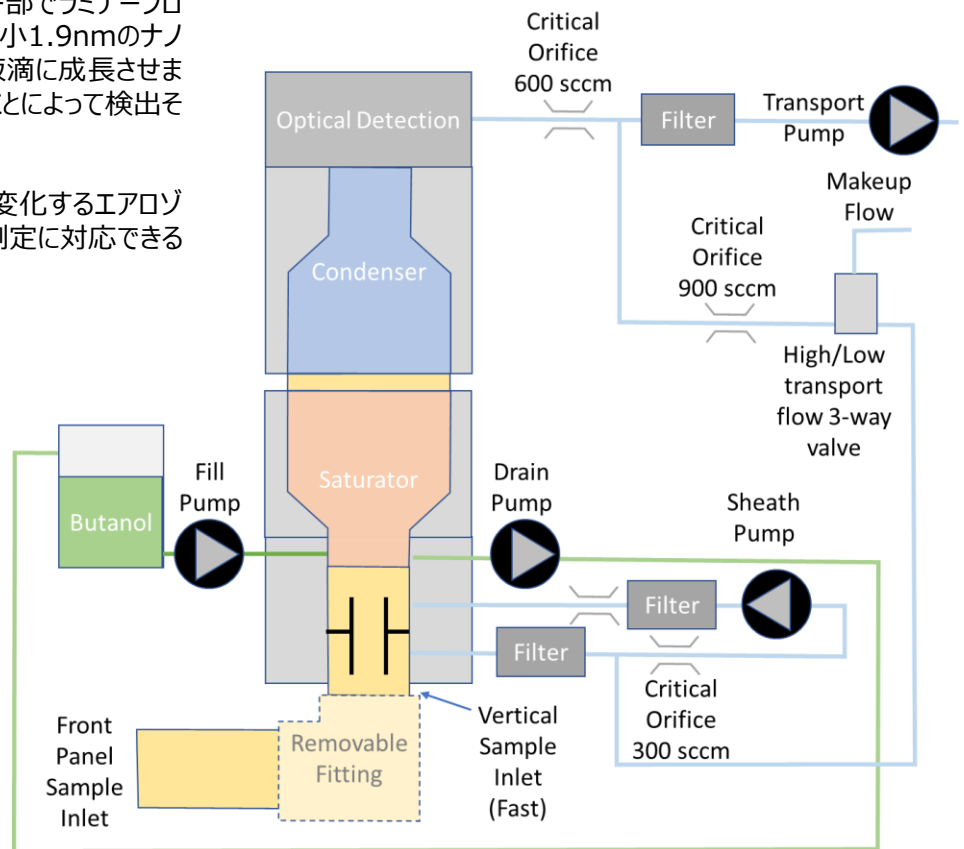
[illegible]部でラミナーフロ
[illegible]小1.9nmのナノ
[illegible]液滴に成長させま
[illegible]とによって検出そ

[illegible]変化するエアロゾ
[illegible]測定に対応できる

Critical Orifice 600 sccm

Optical Detection

Filter

Transport Pump

Makeup Flow

Critical Orifice 900 sccm

Condenser

High/Low transport flow 3-way valve

Butanol

Fill Pump

Saturator

Drain Pump

Sheath Pump

Filter

Filter

Critical Orifice 300 sccm

Front Panel Sample Inlet

Removable Fitting

Vertical Sample Inlet (Fast)